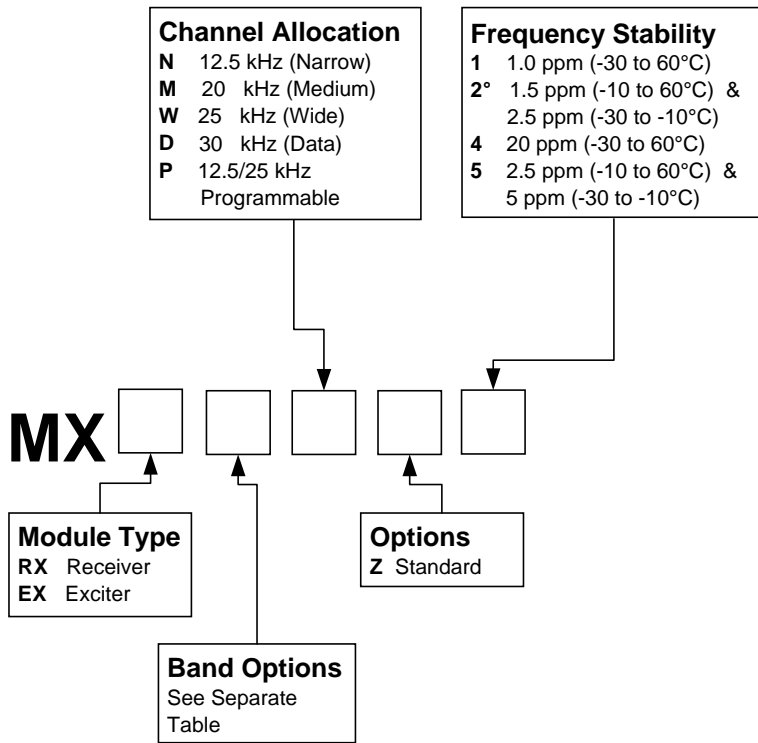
**Channel Allocation**
**N** 12.5 kHz (Narrow)
**M** 20 kHz (Medium)
**W** 25 kHz (Wide)
**D** 30 kHz (Data)
**P** 12.5/25 kHz Programmable

**Frequency Stability**
**1** 1.0 ppm (-30 to 60°C)
**2°** 1.5 ppm (-10 to 60°C) & 2.5 ppm (-30 to -10°C)
**4** 20 ppm (-30 to 60°C)
**5** 2.5 ppm (-10 to 60°C) & 5 ppm (-30 to -10°C)

**MX**

**Module Type**
**RX** Receiver
**EX** Exciter

**Options**
**Z** Standard

**Band Options**
See Separate Table